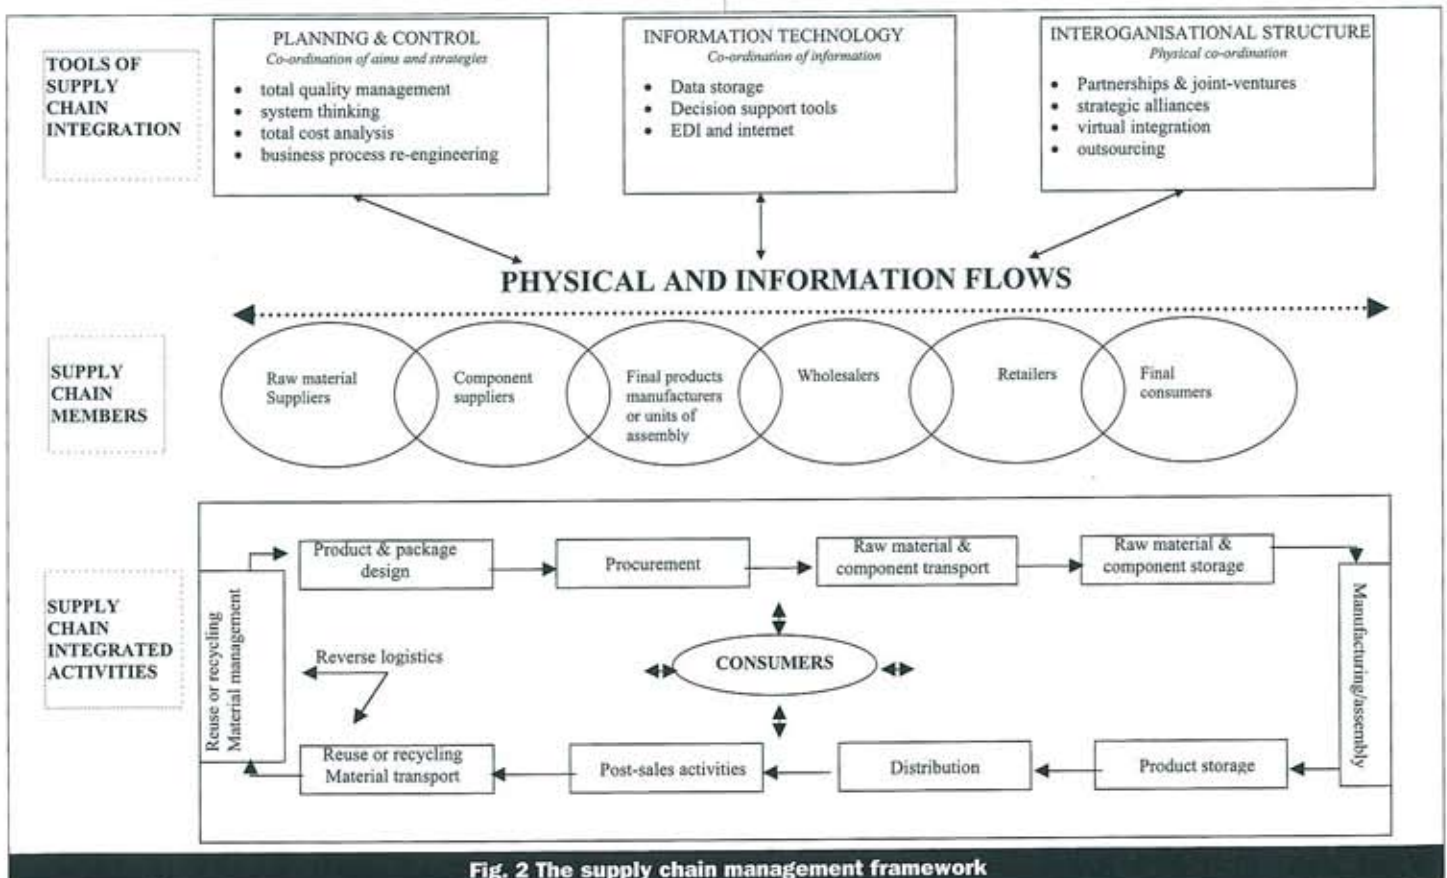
TOOLS OF SUPPLY CHAIN INTEGRATION

PLANNING & CONTROL
Co-ordination of aims and strategies
- total quality management
- system thinking
- total cost analysis
- business process re-engineering

INFORMATION TECHNOLOGY
Co-ordination of information
- Data storage
- Decision support tools
- EDI and internet

INTEROGANISATIONAL STRUCTURE
Physical co-ordination
- Partnerships & joint-ventures
- strategic alliances
- virtual integration
- outsourcing

PHYSICAL AND INFORMATION FLOWS

SUPPLY CHAIN MEMBERS

Raw material Suppliers

Component suppliers

Final products manufacturers or units of assembly

Wholesalers

Retailers

Final consumers

SUPPLY CHAIN INTEGRATED ACTIVITIES

Product & package design

Procurement

Raw material & component transport

Raw material & component storage

Manufacturing/assembly

Product storage

Distribution

Post-sales activities

Reuse or recycling Material transport

Reuse or recycling Material management

Reverse logistics

CONSUMERS

Fig. 2 The supply chain management framework